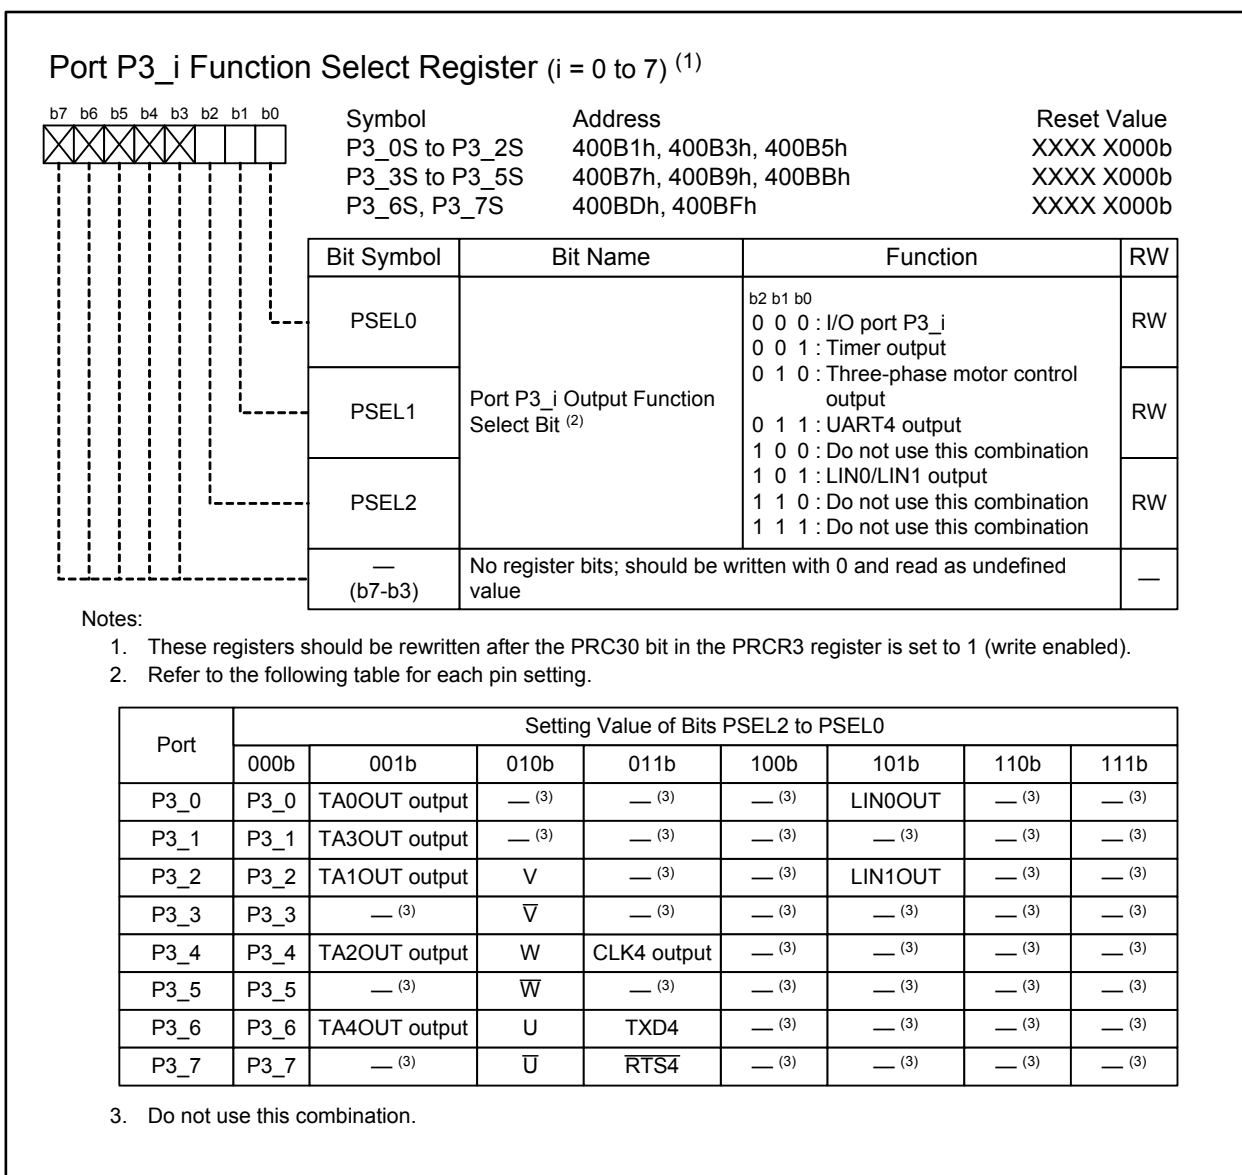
Port P3_i Function Select Register (i = 0 to 7) $^{(1)}$

b7 b6 b5 b4 b3 b2 b1 b0

| Symbol | Address | Reset Value |
|---|---|---|
| P3_0S to P3_2S | 400B1h, 400B3h, 400B5h | XXXX X000b |
| P3_3S to P3_5S | 400B7h, 400B9h, 400BBh | XXXX X000b |
| P3_6S, P3_7S | 400BDh, 400BFh | XXXX X000b |

| Bit Symbol | Bit Name | Function | RW |
|---|---|---|---|
| PSEL0 | Port P3_i Output Function Select Bit $^{(2)}$ | b2 b1 b0<br>0 0 0 : I/O port P3_i<br>0 0 1 : Timer output<br>0 1 0 : Three-phase motor control output<br>0 1 1 : UART4 output<br>1 0 0 : Do not use this combination<br>1 0 1 : LIN0/LIN1 output<br>1 1 0 : Do not use this combination<br>1 1 1 : Do not use this combination | RW |
| PSEL1 | | | RW |
| PSEL2 | | | RW |
| — (b7-b3) | No register bits; should be written with 0 and read as undefined value | | — |

Notes:
1. These registers should be rewritten after the PRC30 bit in the PRCR3 register is set to 1 (write enabled).
2. Refer to the following table for each pin setting.

| Port | Setting Value of Bits PSEL2 to PSEL0 | | | | | | | |
|---|---|---|---|---|---|---|---|---|
| | 000b | 001b | 010b | 011b | 100b | 101b | 110b | 111b |
| P3_0 | P3_0 | TA0OUT output | — $^{(3)}$ | — $^{(3)}$ | — $^{(3)}$ | LIN0OUT | — $^{(3)}$ | — $^{(3)}$ |
| P3_1 | P3_1 | TA3OUT output | — $^{(3)}$ | — $^{(3)}$ | — $^{(3)}$ | — $^{(3)}$ | — $^{(3)}$ | — $^{(3)}$ |
| P3_2 | P3_2 | TA1OUT output | V | — $^{(3)}$ | — $^{(3)}$ | LIN1OUT | — $^{(3)}$ | — $^{(3)}$ |
| P3_3 | P3_3 | — $^{(3)}$ | $\overline{V}$ | — $^{(3)}$ | — $^{(3)}$ | — $^{(3)}$ | — $^{(3)}$ | — $^{(3)}$ |
| P3_4 | P3_4 | TA2OUT output | W | CLK4 output | — $^{(3)}$ | — $^{(3)}$ | — $^{(3)}$ | — $^{(3)}$ |
| P3_5 | P3_5 | — $^{(3)}$ | $\overline{W}$ | — $^{(3)}$ | — $^{(3)}$ | — $^{(3)}$ | — $^{(3)}$ | — $^{(3)}$ |
| P3_6 | P3_6 | TA4OUT output | U | TXD4 | — $^{(3)}$ | — $^{(3)}$ | — $^{(3)}$ | — $^{(3)}$ |
| P3_7 | P3_7 | — $^{(3)}$ | $\overline{U}$ | $\overline{RTS4}$ | — $^{(3)}$ | — $^{(3)}$ | — $^{(3)}$ | — $^{(3)}$ |

3. Do not use this combination.